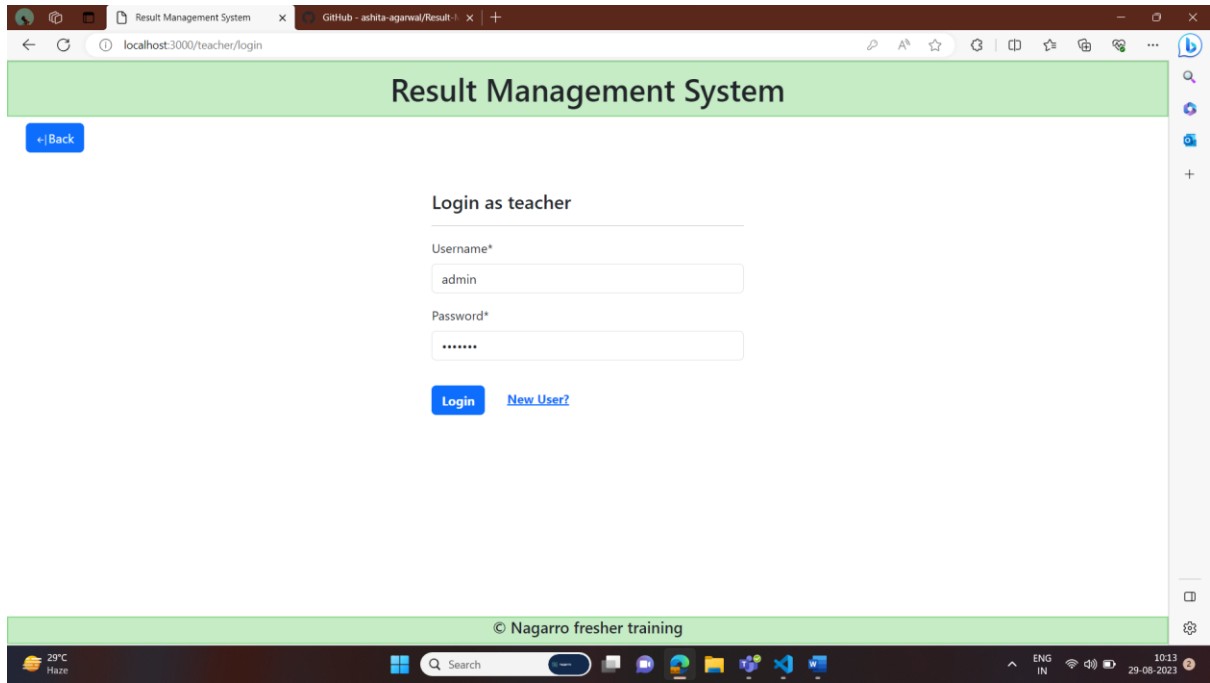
Result Management System
GitHub - ashita-agarwal/Result-M
localhost:3000/teacher/login

Result Management System

←|Back

Login as teacher

Username*

admin

Password*

•••••••

Login New User?

© Nagarro fresher training

29°C
Haze

Search

ENG
IN

10:13
29-08-2023